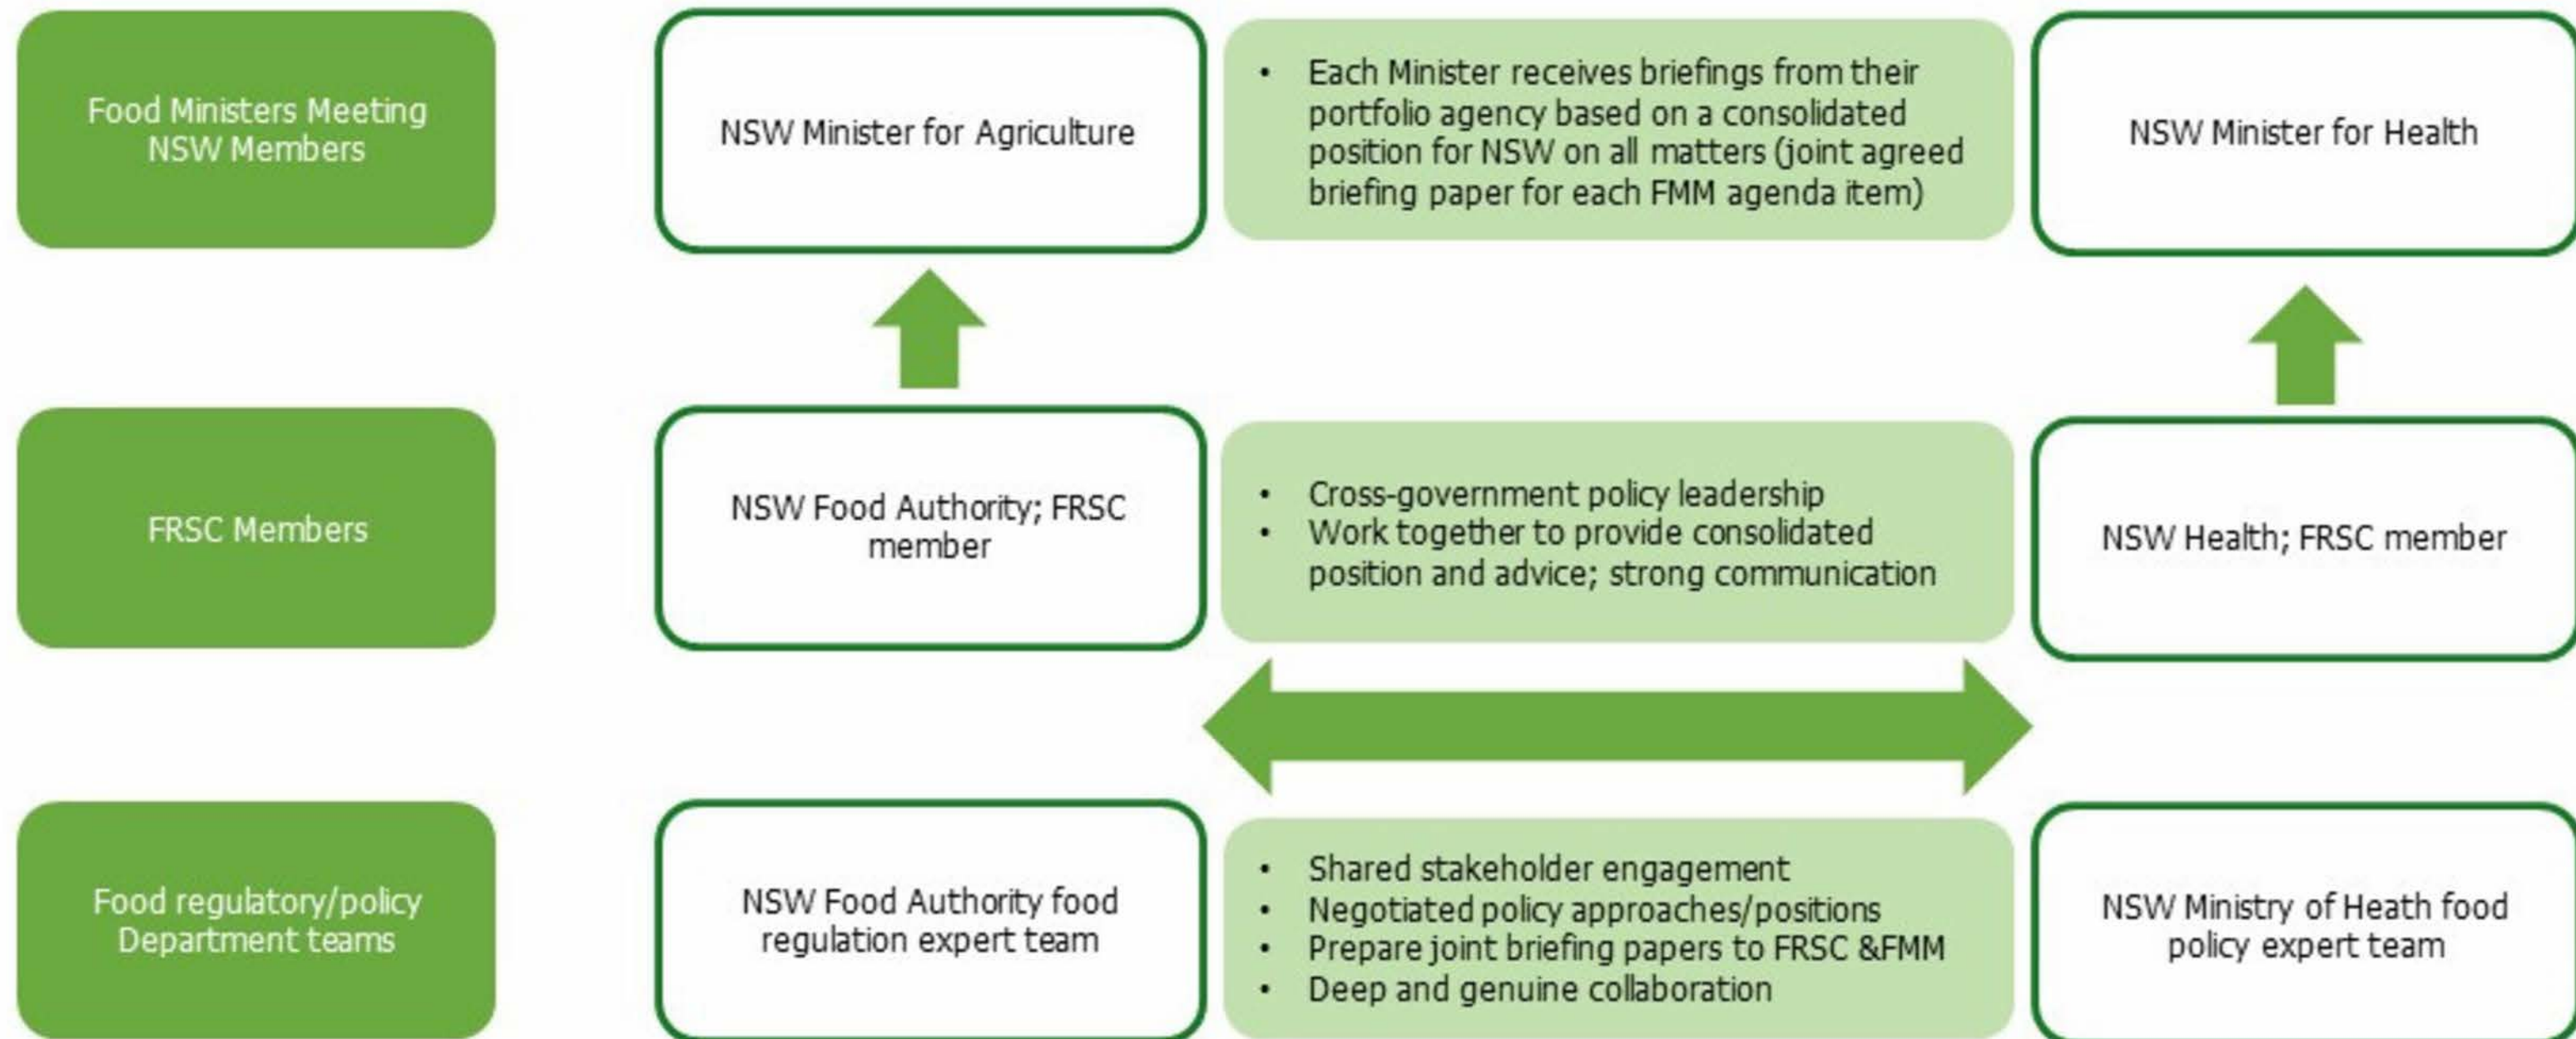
Food Ministers Meeting NSW Members

NSW Minister for Agriculture

• Each Minister receives briefings from their portfolio agency based on a consolidated position for NSW on all matters (joint agreed briefing paper for each FMM agenda item)

NSW Minister for Health

FRSC Members

NSW Food Authority; FRSC member

• Cross-government policy leadership
• Work together to provide consolidated position and advice; strong communication

NSW Health; FRSC member

Food regulatory/policy Department teams

NSW Food Authority food regulation expert team

• Shared stakeholder engagement
• Negotiated policy approaches/positions
• Prepare joint briefing papers to FRSC &FMM
• Deep and genuine collaboration

NSW Ministry of Heath food policy expert team